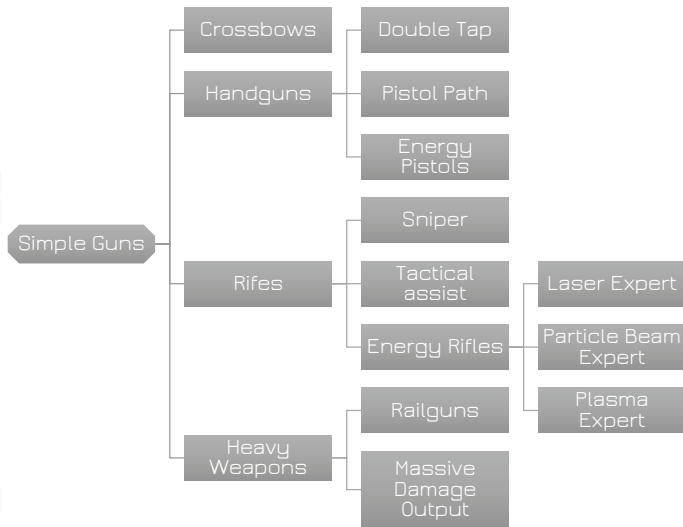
Simple Guns

Crossbows

Handguns

Double Tap

Pistol Path

Energy Pistols

Rifes

Sniper

Tactical assist

Energy Rifles

Laser Expert

Particle Beam Expert

Plasma Expert

Heavy Weapons

Railguns

Massive Damage Output